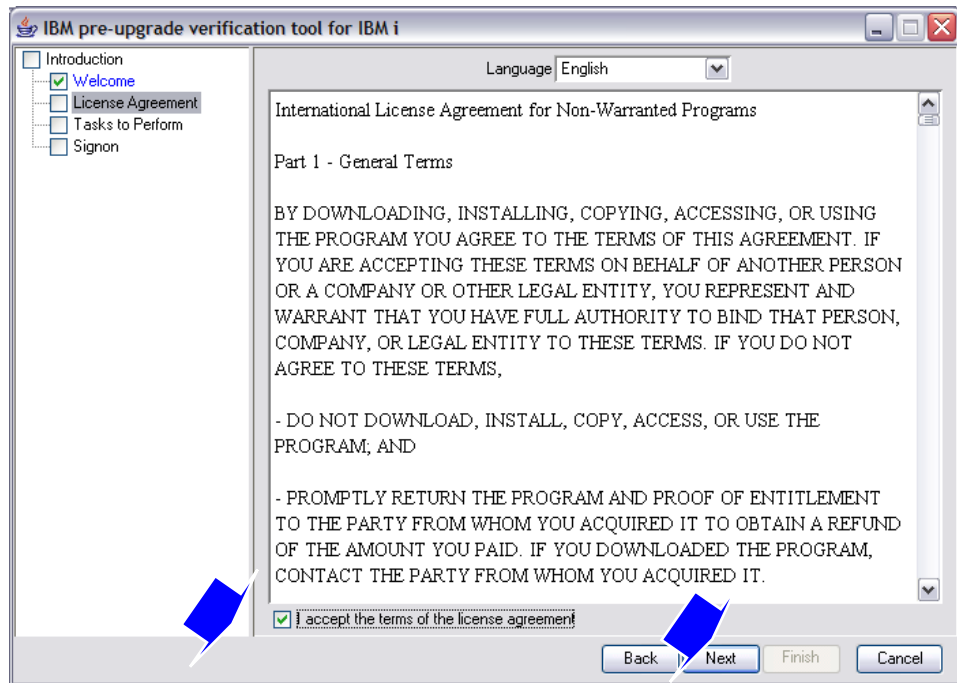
IBM pre-upgrade verification tool for IBM i

Introduction
Welcome
License Agreement
Tasks to Perform
Signon

Language English

International License Agreement for Non-Warranted Programs

Part 1 - General Terms

BY DOWNLOADING, INSTALLING, COPYING, ACCESSING, OR USING THE PROGRAM YOU AGREE TO THE TERMS OF THIS AGREEMENT. IF YOU ARE ACCEPTING THESE TERMS ON BEHALF OF ANOTHER PERSON OR A COMPANY OR OTHER LEGAL ENTITY, YOU REPRESENT AND WARRANT THAT YOU HAVE FULL AUTHORITY TO BIND THAT PERSON, COMPANY, OR LEGAL ENTITY TO THESE TERMS. IF YOU DO NOT AGREE TO THESE TERMS,

- DO NOT DOWNLOAD, INSTALL, COPY, ACCESS, OR USE THE PROGRAM; AND

- PROMPTLY RETURN THE PROGRAM AND PROOF OF ENTITLEMENT TO THE PARTY FROM WHOM YOU ACQUIRED IT TO OBTAIN A REFUND OF THE AMOUNT YOU PAID. IF YOU DOWNLOADED THE PROGRAM, CONTACT THE PARTY FROM WHOM YOU ACQUIRED IT.

I accept the terms of the license agreement

Back Next Finish Cancel